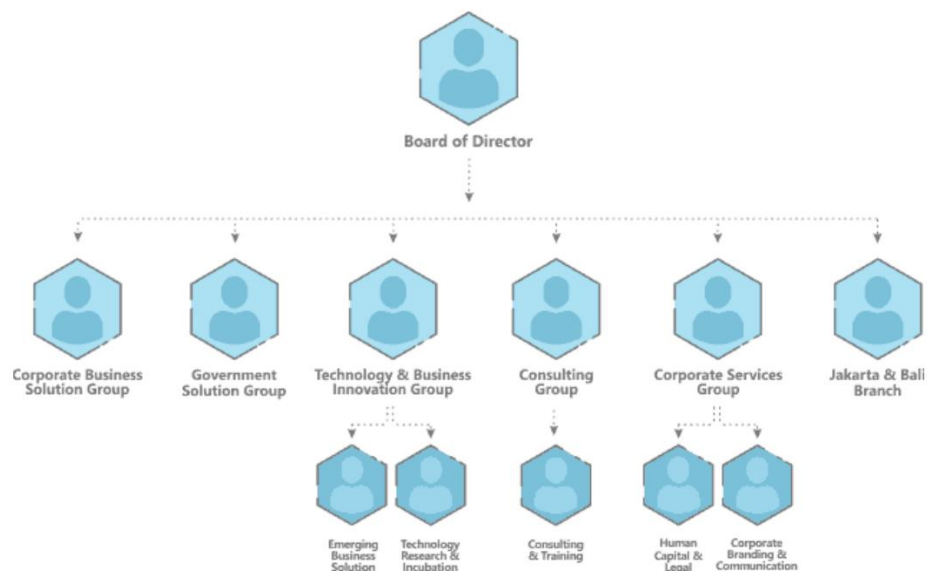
Board of Director

Corporate Business Solution Group

Government Solution Group

Technology & Business Innovation Group

Consulting Group

Corporate Services Group

Jakarta & Bali Branch

Emerging Business Solution

Technology Research & Incubation

Consulting & Training

Human Capital & Legal

Corporate Branding & Communication